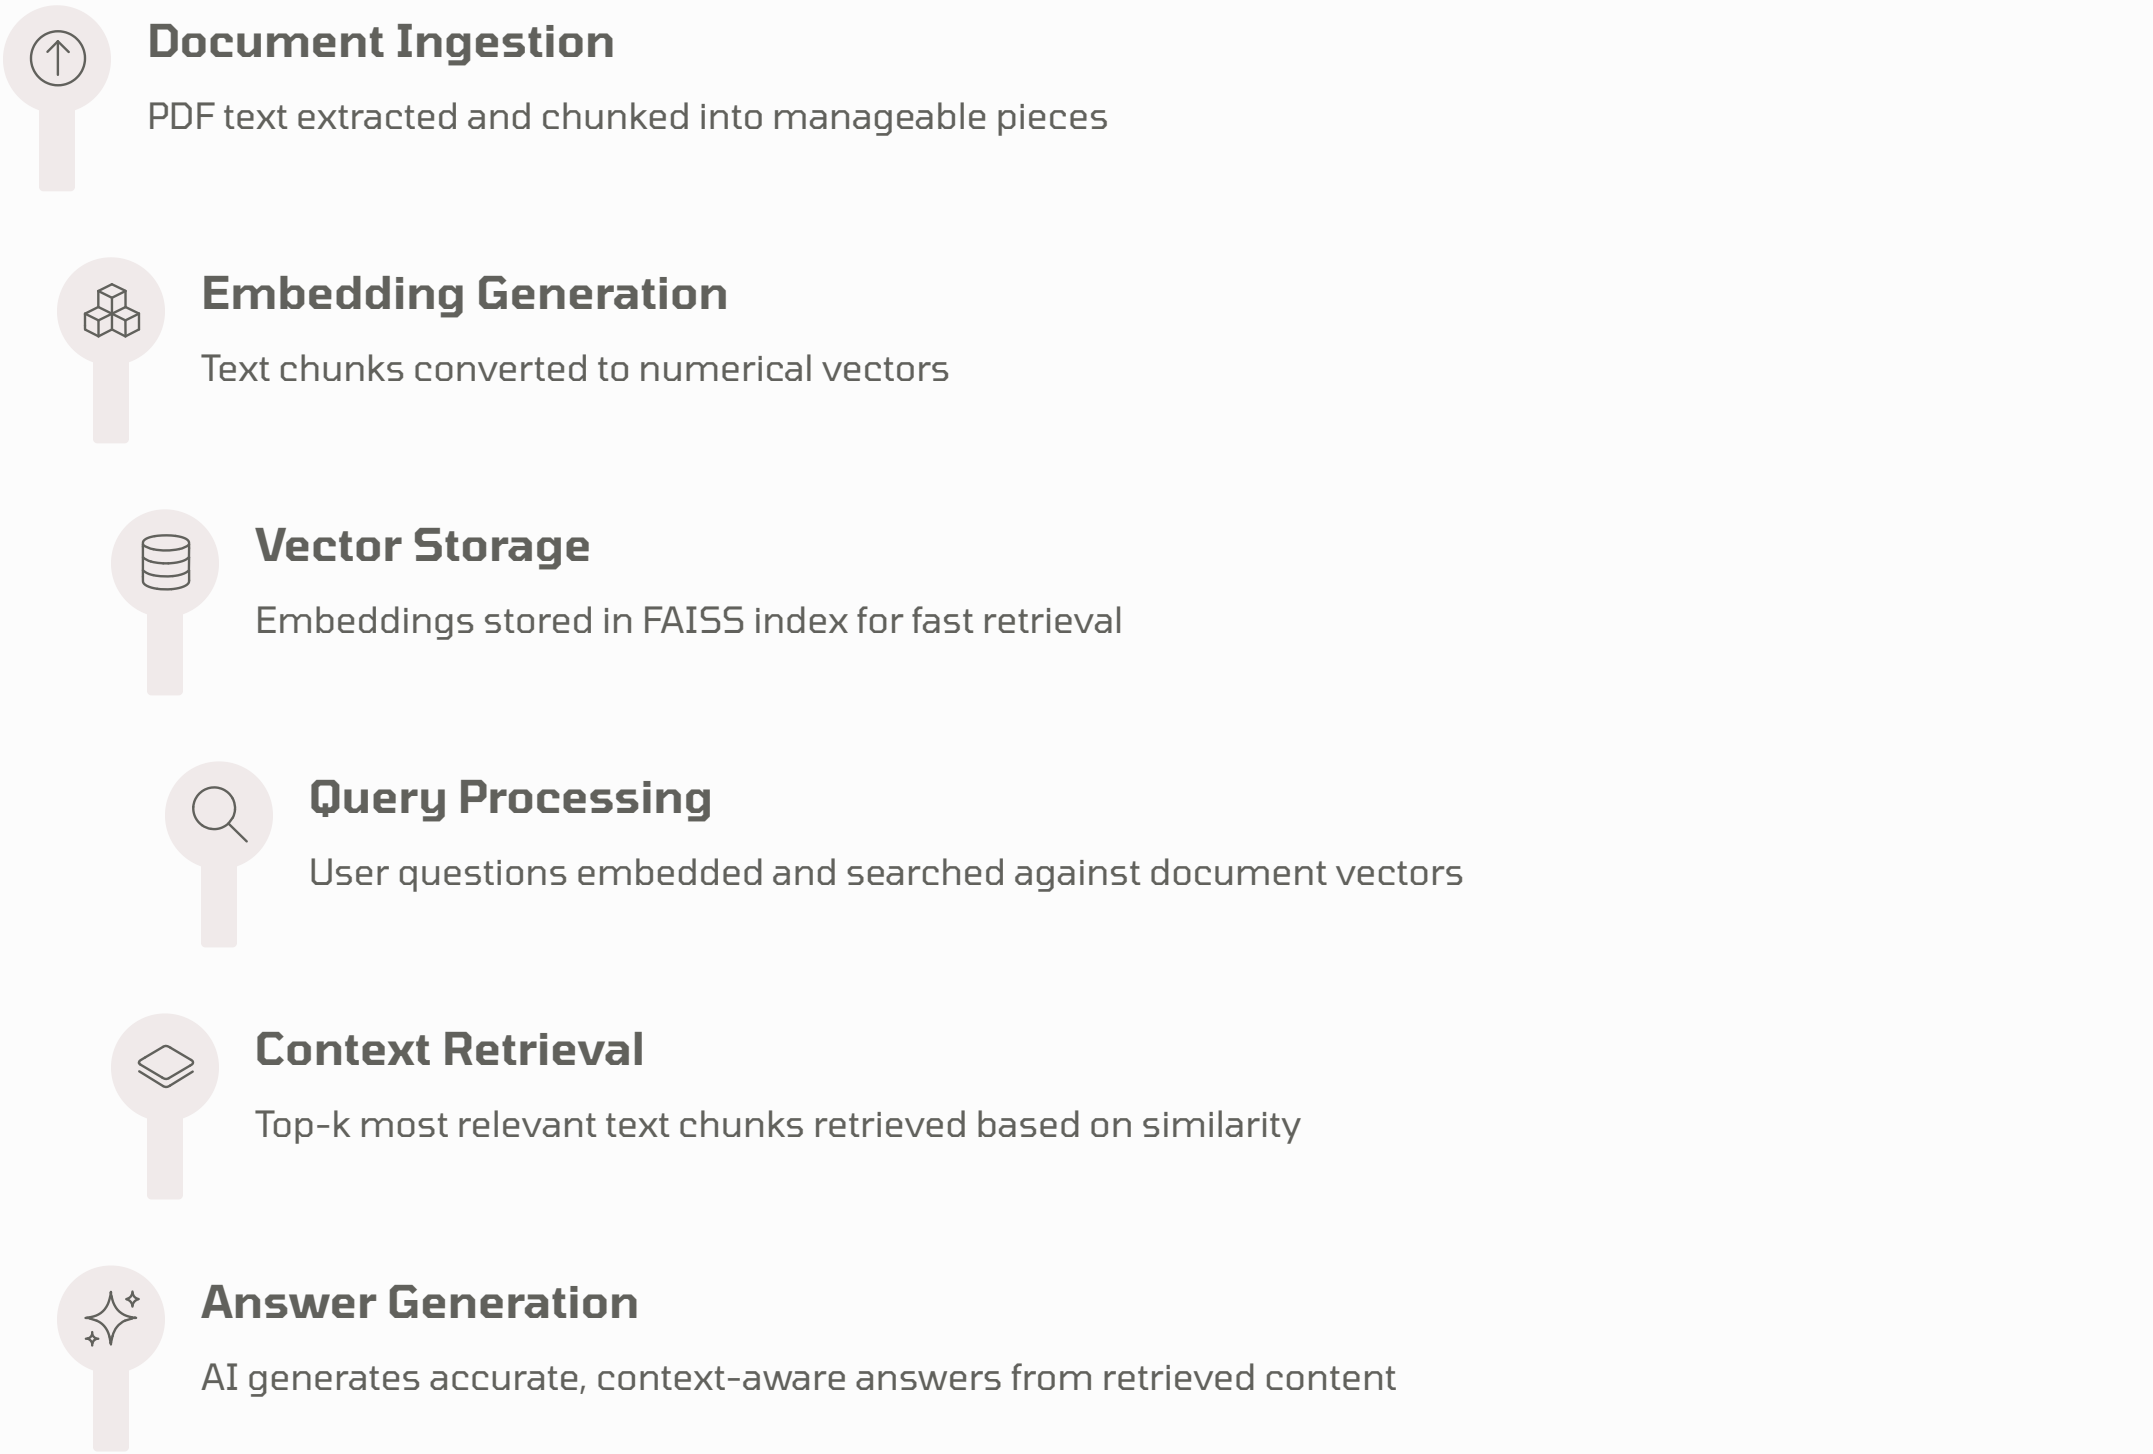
Document Ingestion

PDF text extracted and chunked into manageable pieces

Embedding Generation

Text chunks converted to numerical vectors

Vector Storage

Embeddings stored in FAISS index for fast retrieval

Query Processing

User questions embedded and searched against document vectors

Context Retrieval

Top-k most relevant text chunks retrieved based on similarity

Answer Generation

AI generates accurate, context-aware answers from retrieved content